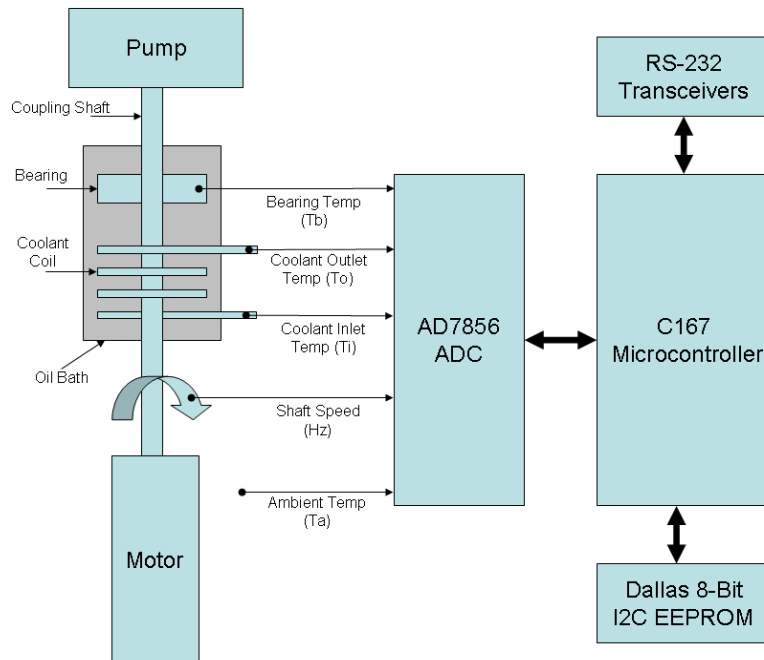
Pump

Coupling Shaft

Bearing

Coolant Coil

Oil Bath

Motor

Bearing Temp (Tb)

Coolant Outlet Temp (To)

Coolant Inlet Temp (Ti)

Shaft Speed (Hz)

Ambient Temp (Ta)

AD7856 ADC

RS-232 Transceivers

C167 Microcontroller

Dallas 8-Bit I2C EEPROM